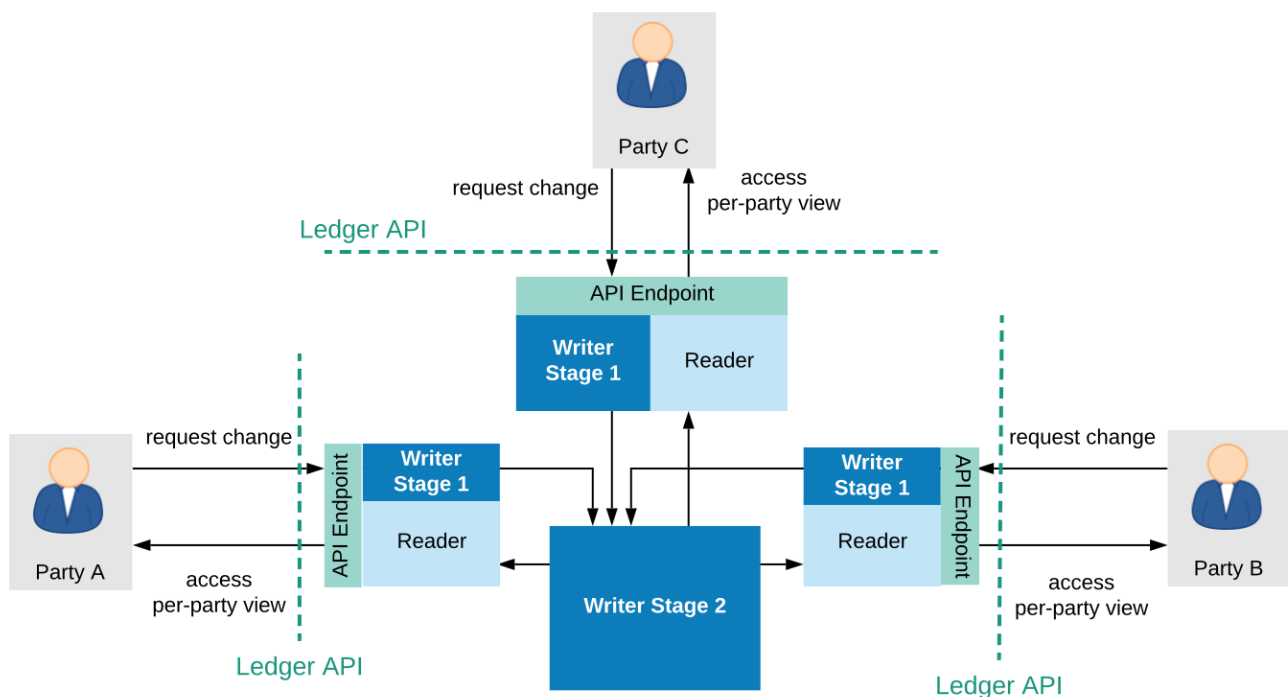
Party C

request change

access
per-party view

Ledger API

API Endpoint

Writer Stage 1

Reader

request change

API Endpoint

Writer Stage 1

Reader

Party A

access
per-party view

Ledger API

Writer Stage 2

Writer Stage 1

Reader

API Endpoint

request change

Party B

access
per-party view

Ledger API